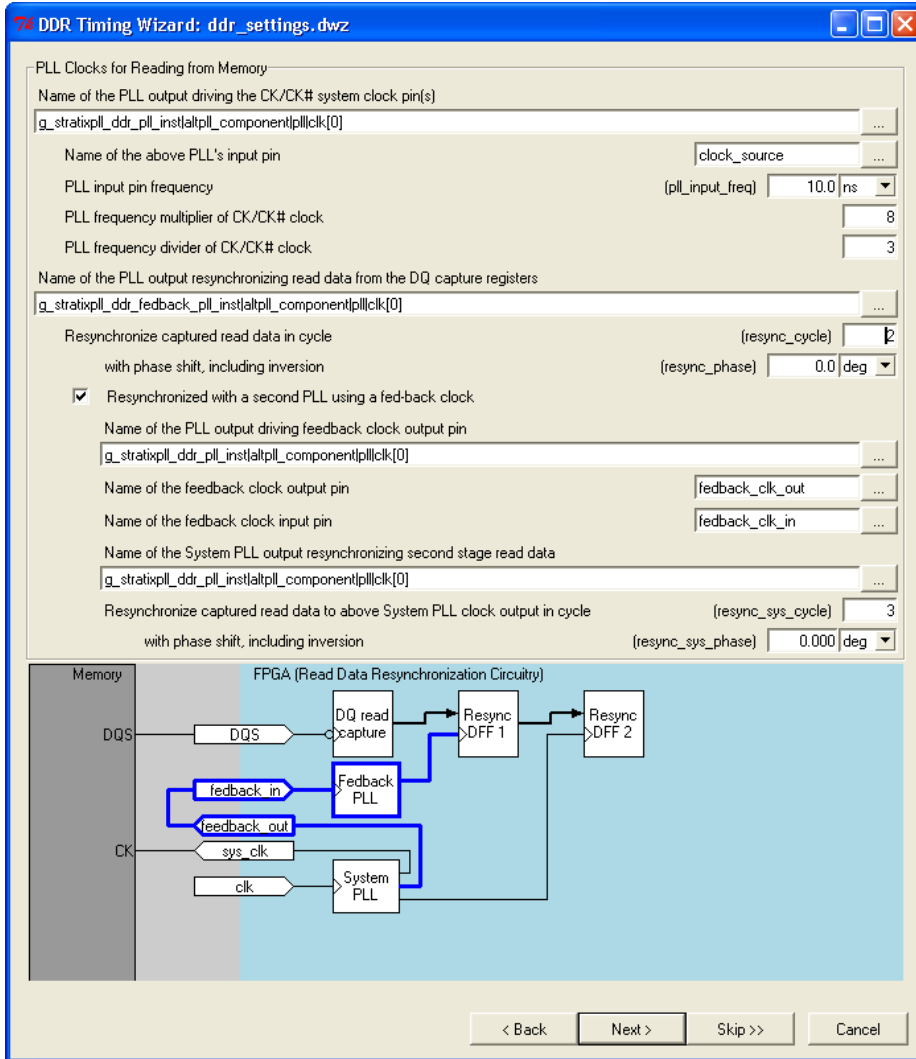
DDR Timing Wizard: ddr_settings.dwz

PLL Clocks for Reading from Memory

Name of the PLL output driving the CK/CK# system clock pin(s)

g_stratixpll_ddr_pll_inst|altpll_component|pll|clk[0] ...

Name of the above PLL's input pin clock_source ...

PLL input pin frequency (pll_input_freq) 10.0 ns

PLL frequency multiplier of CK/CK# clock 8

PLL frequency divider of CK/CK# clock 3

Name of the PLL output resynchronizing read data from the DQ capture registers

g_stratixpll_ddr_fedback_pll_inst|altpll_component|pll|clk[0] ...

Resynchronize captured read data in cycle (resync_cycle) 2

with phase shift, including inversion (resync_phase) 0.0 deg

Resynchronized with a second PLL using a fed-back clock

Name of the PLL output driving feedback clock output pin

g_stratixpll_ddr_pll_inst|altpll_component|pll|clk[0] ...

Name of the feedback clock output pin fedback_clk_out ...

Name of the fedback clock input pin fedback_clk_in ...

Name of the System PLL output resynchronizing second stage read data

g_stratixpll_ddr_pll_inst|altpll_component|pll|clk[0] ...

Resynchronize captured read data to above System PLL clock output in cycle (resync_sys_cycle) 3

with phase shift, including inversion (resync_sys_phase) 0.000 deg

Memory

FPGA (Read Data Resynchronization Circuitry)

DQS

DQS

DQ read capture

Resync DFF 1

Resync DFF 2

fedback_in

Fedback PLL

feedback_out

CK

sys_clk

clk

System PLL

< Back Next > Skip >> Cancel